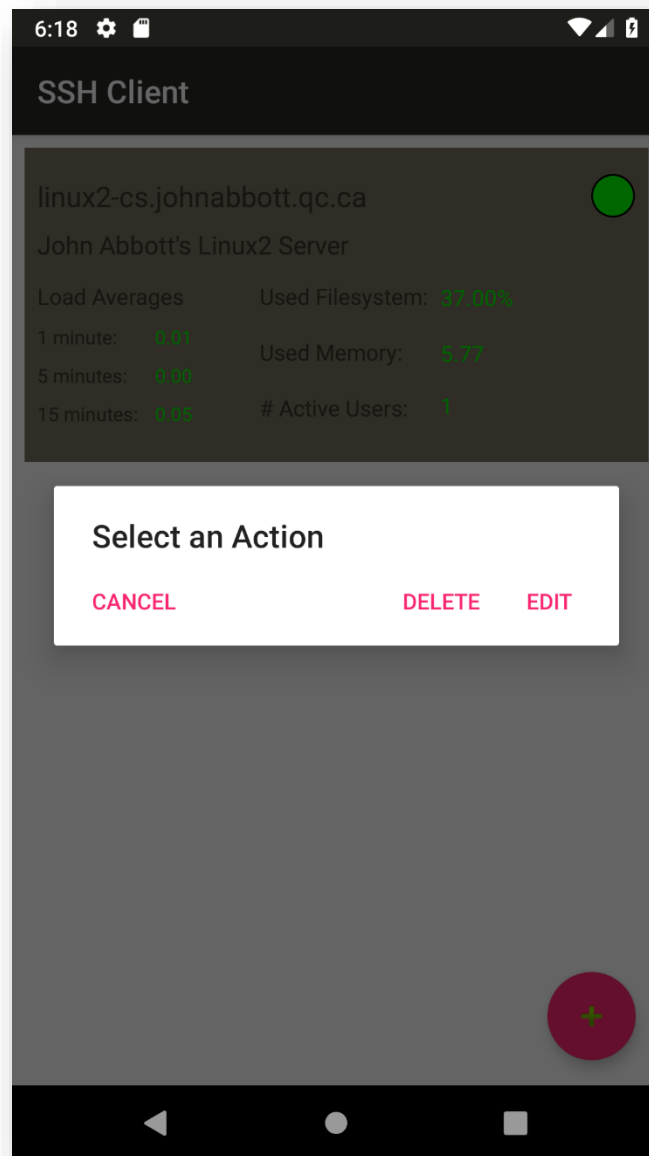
6:18

SSH Client

linux2-cs.johnabbott.qc.ca

John Abbott's Linux2 Server

Load Averages

1 minute: 0.01

5 minutes: 0.00

15 minutes: 0.05

Used Filesystem: 37.00%

Used Memory: 5.77

# Active Users: 1

Select an Action

CANCEL

DELETE

EDIT

+